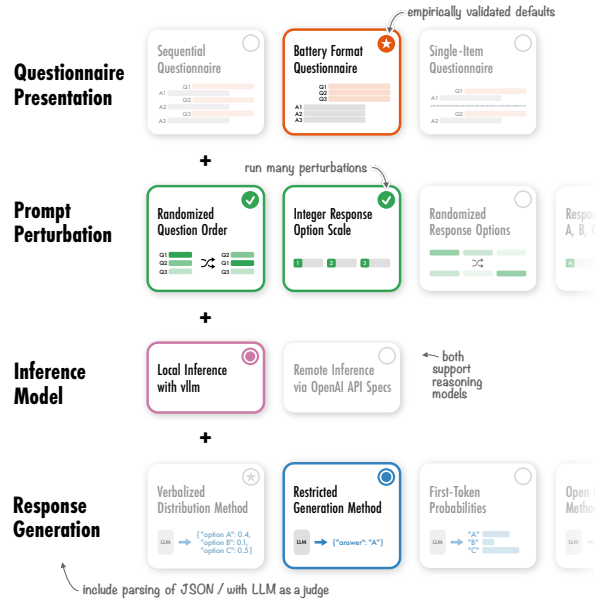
empirically validated defaults

Questionnaire Presentation

Sequential Questionnaire

Q1
A1
Q2
A2
Q3
A3

Battery Format Questionnaire

Q1
Q2
Q3
A1
A2
A3

Single-Item Questionnaire

Q1
A1
Q2
A2

+

run many perturbations

Prompt Perturbation

Randomized Question Order

Q1
Q2
Q3
Q2
Q1
Q3

Integer Response Option Scale

1
2
3

Randomized Response Options

Respo
A, B, C

A

+

Inference Model

Local Inference with vllm

Remote Inference via OpenAI API Specs

both support reasoning models

+

Response Generation

Verbalized Distribution Method

LLM
{"option A": 0.4, "option B": 0.1, "option C": 0.5}

Restricted Generation Method

LLM
{"answer": "A"}

First-Token Probabilities

LLM
"A"
"B"
"C"

Open
Metho

LLM

include parsing of JSON / with LLM as a judge